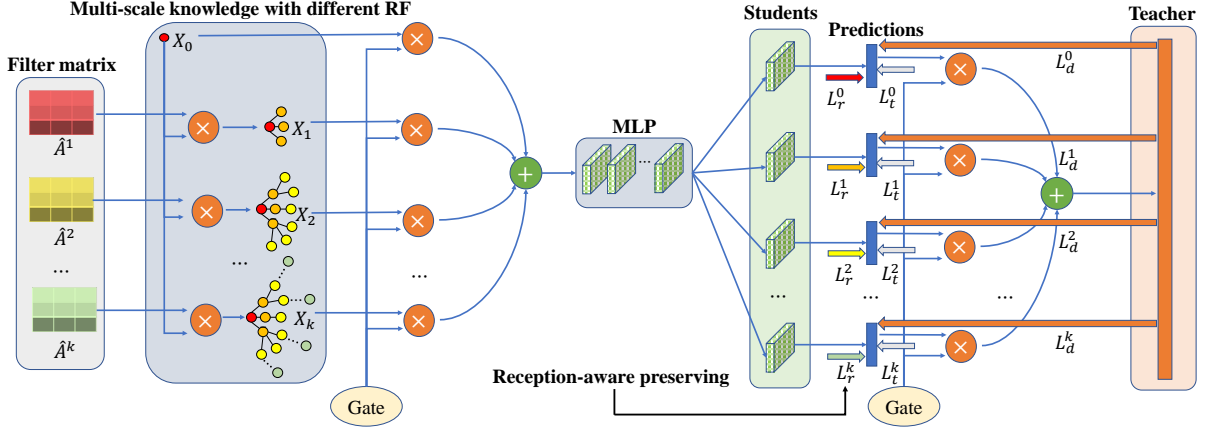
Multi-scale knowledge with different RF

Filter matrix

$\hat{A}^1$

$\hat{A}^2$

...

$\hat{A}^k$

$X_0$

$X_1$

$X_2$

...

$X_k$

...

Gate

MLP

Students

...

Predictions

Teacher

$L_d^0$

$L_r^0$

$L_t^0$

$L_d^1$

$L_r^1$

$L_t^1$

$L_d^2$

$L_r^2$

$L_t^2$

...

...

$L_d^k$

$L_r^k$

$L_t^k$

Reception-aware preserving

Gate